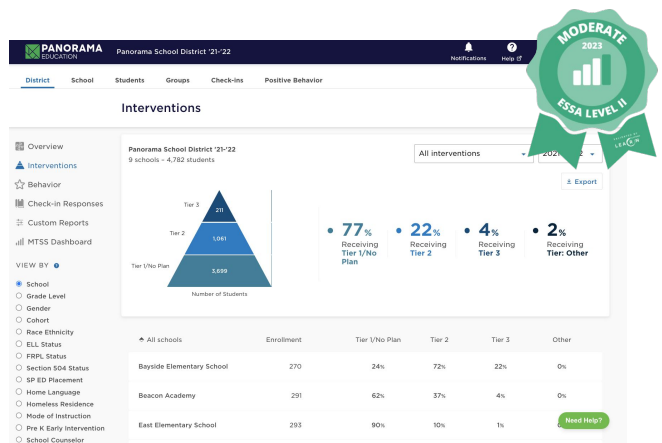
PANORAMA EDUCATION

Panorama School District '21-'22

Notifications

Help

MODERATE

2023

ESSA LEVEL II

LEARN

District

School

Students

Groups

Check-ins

Positive Behavior

Interventions

Overview

Interventions

Behavior

Check-in Responses

Custom Reports

MTSS Dashboard

VIEW BY

School

Grade Level

Gender

Cohort

Race Ethnicity

ELL Status

FRPL Status

Section 504 Status

SP ED Placement

Home Language

Homeless Residence

Mode of Instruction

Pre K Early Intervention

School Counselor

Panorama School District '21-'22

9 schools - 4,782 students

All interventions

202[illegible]

Export

Tier 3

211

Tier 2

1,061

Tier 1/No Plan

3,699

Number of Students

77%
Receiving
Tier 1/No Plan

22%
Receiving
Tier 2

4%
Receiving
Tier 3

2%
Receiving
Tier: Other

| All schools | Enrollment | Tier 1/No Plan | Tier 2 | Tier 3 | Other |
|---|---|---|---|---|---|
| Bayside Elementary School | 270 | 24% | 72% | 22% | 0% |
| Beacon Academy | 291 | 62% | 37% | 4% | 0% |
| East Elementary School | 293 | 90% | 10% | 1% | 0% |

Need Help?